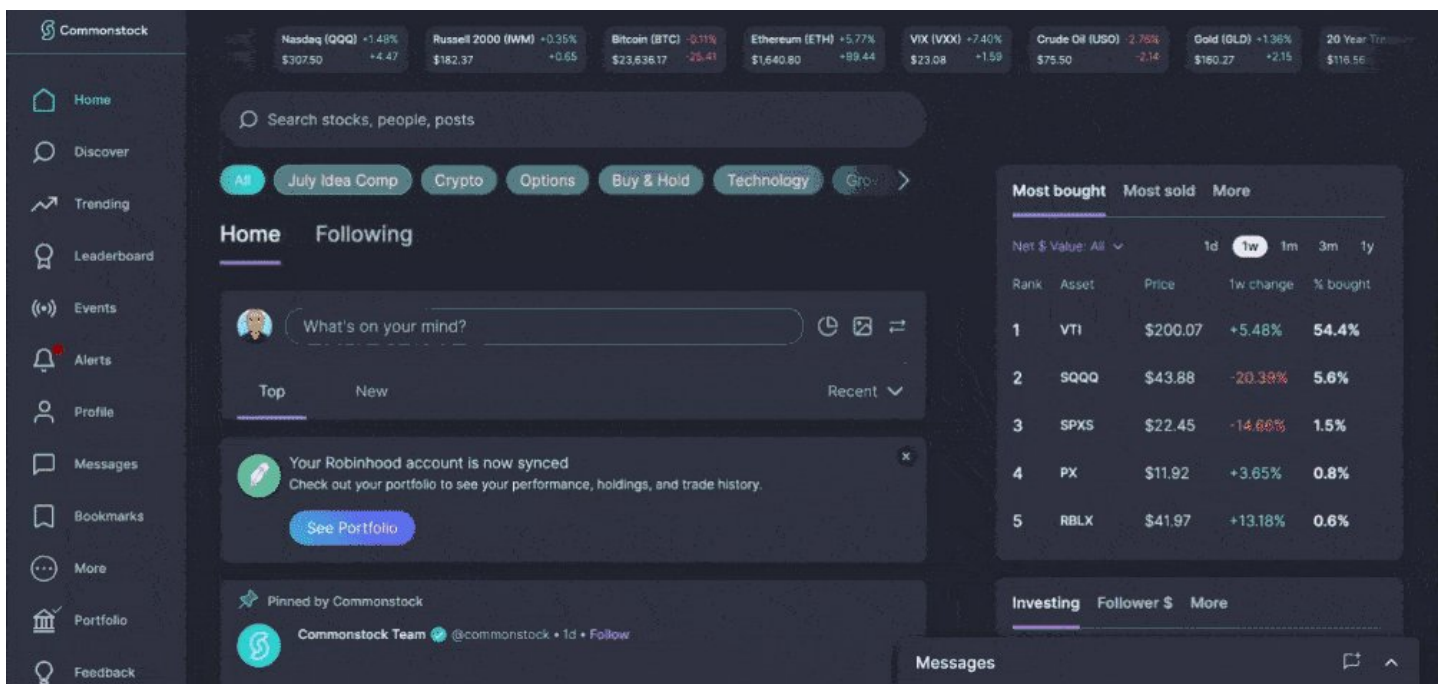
Commonstock

Home
Discover
Trending
Leaderboard
Events
Alerts
Profile
Messages
Bookmarks
More
Portfolio
Feedback

Nasdaq (QQQ) +1.48% $307.50 +4.47
Russell 2000 (IWM) +0.35% $182.37 +0.65
Bitcoin (BTC) -0.11% $23,636.17 -25.41
Ethereum (ETH) +5.77% $1,640.80 +89.44
VIX (VXX) +7.40% $23.08 +1.59
Crude Oil (USO) -2.76% $75.50 -2.14
Gold (GLD) +1.36% $160.27 +2.15
20 Year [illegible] $116.56

Search stocks, people, posts

All | July Idea Comp | Crypto | Options | Buy & Hold | Technology | Gro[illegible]

Home Following

What's on your mind?

Top New Recent

Your Robinhood account is now synced
Check out your portfolio to see your performance, holdings, and trade history.
See Portfolio

Pinned by Commonstock
Commonstock Team @commonstock • 1d • Follow

Most bought Most sold More

Net $ Value: All 1d 1w 1m 3m 1y

| Rank | Asset | Price | 1w change | % bought |
|---|---|---|---|---|
| 1 | VTI | $200.07 | +5.48% | 54.4% |
| 2 | SQQQ | $43.88 | -20.39% | 5.6% |
| 3 | SPXS | $22.45 | -14.66% | 1.5% |
| 4 | PX | $11.92 | +3.65% | 0.8% |
| 5 | RBLX | $41.97 | +13.18% | 0.6% |

Investing Follower $ More

Messages